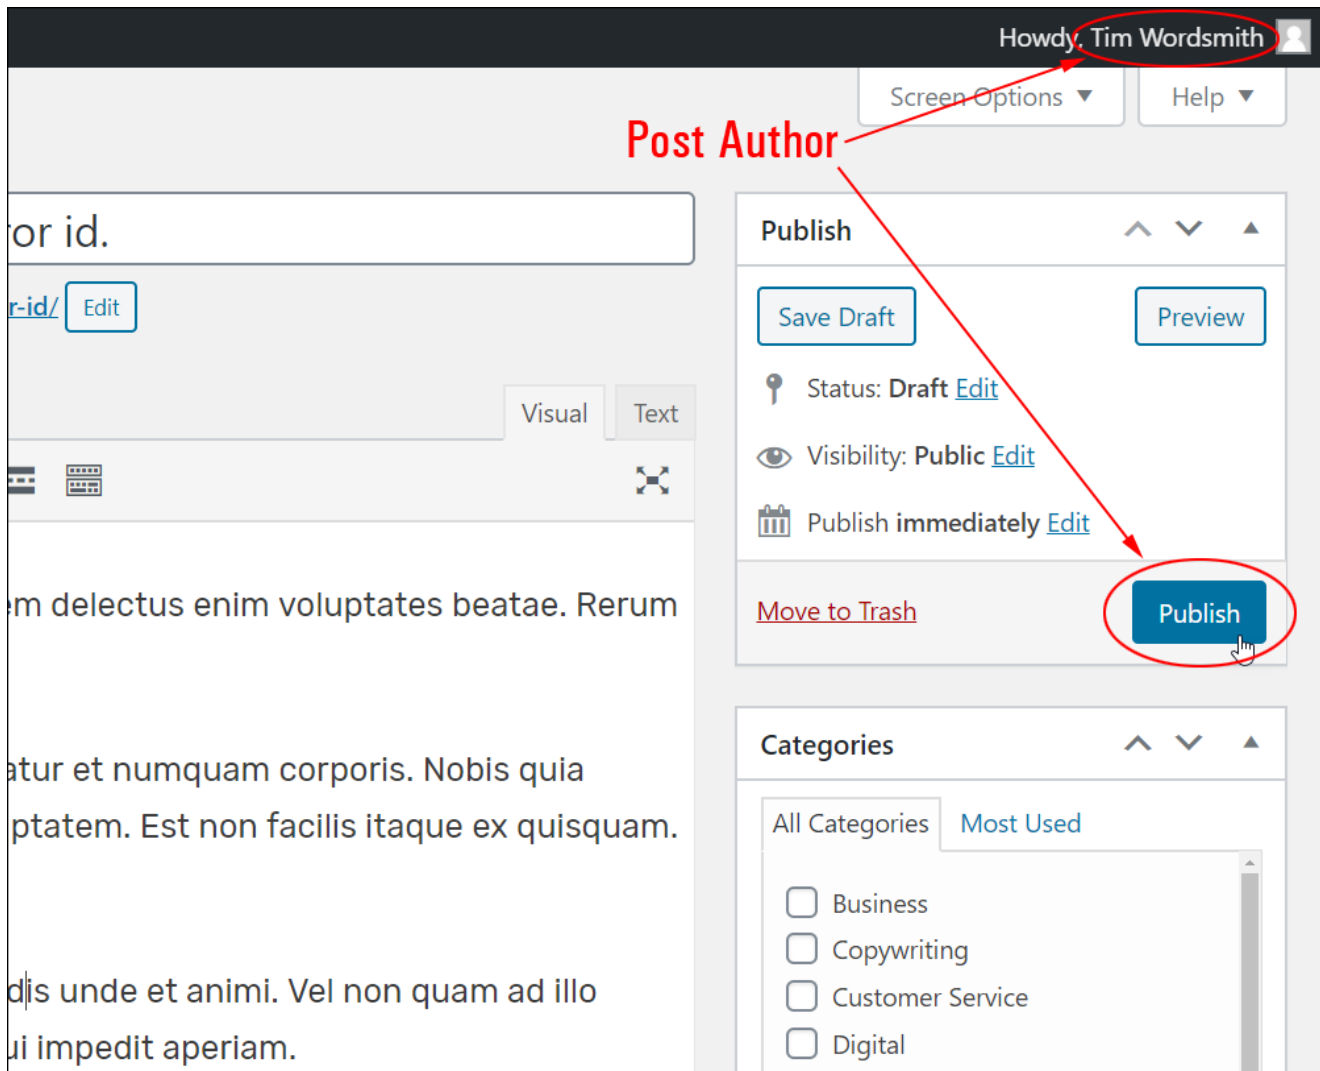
Howdy, Tim Wordsmith

Screen Options ▼

Help ▼

Post Author

or id.

r-id/ Edit

Visual

Text

m delectus enim voluptates beatae. Rerum

atur et numquam corporis. Nobis quia

ptatem. Est non facilis itaque ex quisquam.

dis unde et animi. Vel non quam ad illo

ui impedit aperiam.

Publish

Save Draft

Preview

Status: Draft Edit

Visibility: Public Edit

Publish immediately Edit

Move to Trash

Publish

Categories

All Categories

Most Used

Business

Copywriting

Customer Service

Digital